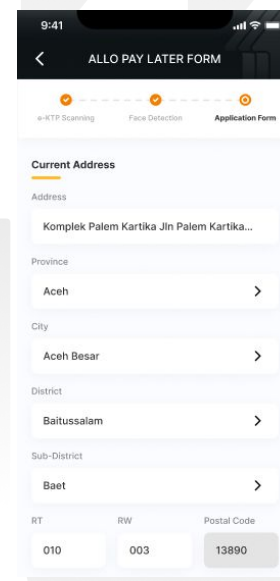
9:41

ALLO PAY LATER FORM

e-KTP Scanning
Face Detection
Application Form

Current Address

Address
Komplek Palem Kartika Jln Palem Kartika...

Province
Aceh

City
Aceh Besar

District
Baitussalam

Sub-District
Baet

| RT | RW | Postal Code |
|---|---|---|
| 010 | 003 | 13890 |